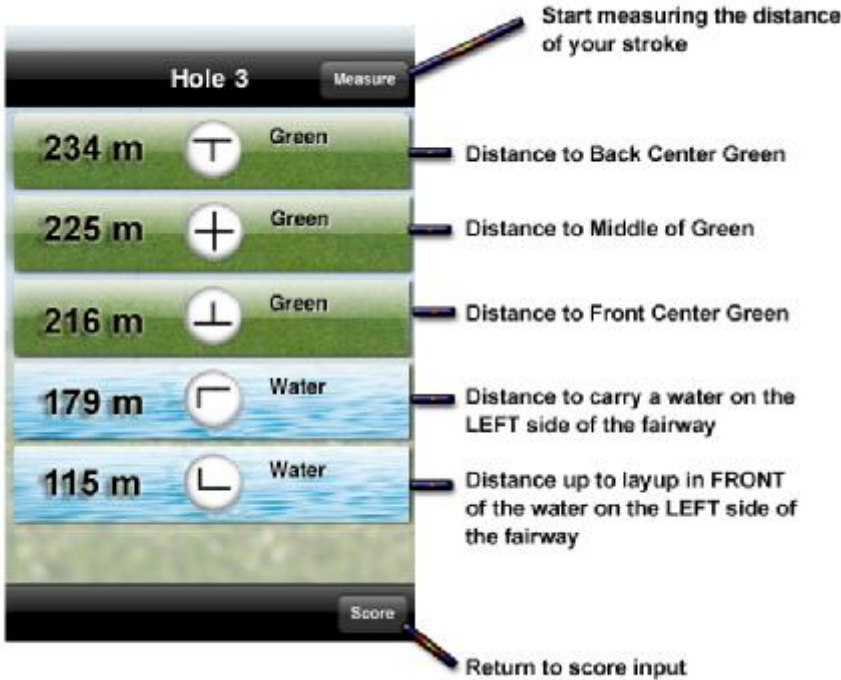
Hole 3

Measure

Start measuring the distance of your stroke

234 m

Green

Distance to Back Center Green

225 m

Green

Distance to Middle of Green

216 m

Green

Distance to Front Center Green

179 m

Water

Distance to carry a water on the LEFT side of the fairway

115 m

Water

Distance up to layup in FRONT of the water on the LEFT side of the fairway

Score

Return to score input